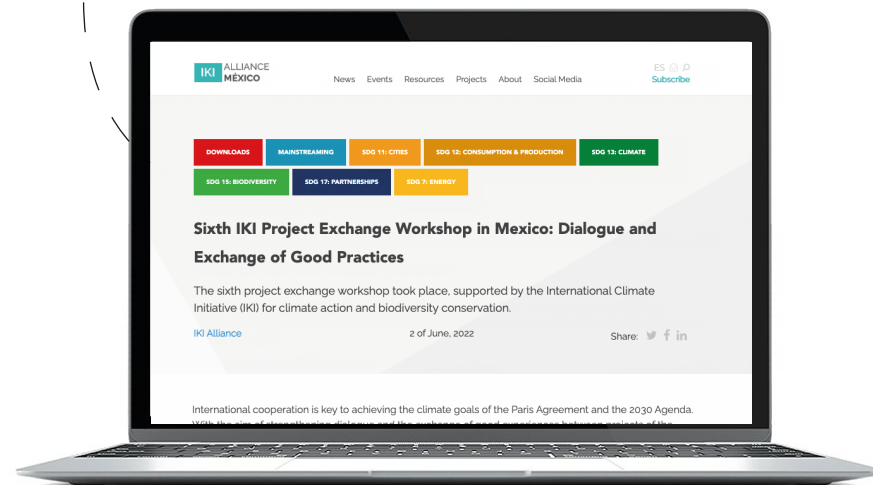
IKI ALLIANCE MÉXICO

News Events Resources Projects About Social Media

ES

Subscribe

DOWNLOADS
MAINSTREAMING
SDG 11: CITIES
SDG 12: CONSUMPTION & PRODUCTION
SDG 13: CLIMATE
SDG 15: BIODIVERSITY
SDG 17: PARTNERSHIPS
SDG 7: ENERGY

Sixth IKI Project Exchange Workshop in Mexico: Dialogue and Exchange of Good Practices

The sixth project exchange workshop took place, supported by the International Climate Initiative (IKI) for climate action and biodiversity conservation.

IKI Alliance

2 of June, 2022

Share:

International cooperation is key to achieving the climate goals of the Paris Agreement and the 2030 Agenda. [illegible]